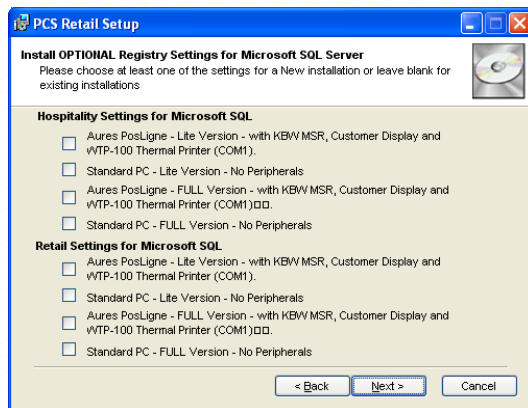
PCS Retail Setup

Install OPTIONAL Registry Settings for Microsoft SQL Server
Please choose at least one of the settings for a New installation or leave blank for existing installations

Hospitality Settings for Microsoft SQL

Aures PosLigne - Lite Version - with KBW MSR, Customer Display and WTP-100 Thermal Printer (COM1).

Standard PC - Lite Version - No Peripherals

Aures PosLigne - FULL Version - with KBW MSR, Customer Display and WTP-100 Thermal Printer (COM1)□□.

Standard PC - FULL Version - No Peripherals

Retail Settings for Microsoft SQL

Aures PosLigne - Lite Version - with KBW MSR, Customer Display and WTP-100 Thermal Printer (COM1).

Standard PC - Lite Version - No Peripherals

Aures PosLigne - FULL Version - with KBW MSR, Customer Display and WTP-100 Thermal Printer (COM1)□□.

Standard PC - FULL Version - No Peripherals

< Back Next > Cancel